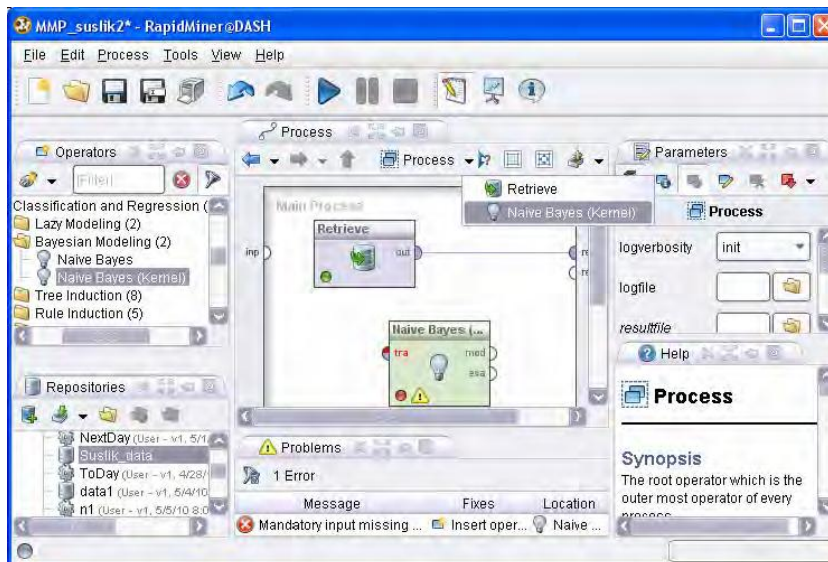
MMP_suslik2* - RapidMiner@DASH

File Edit Process Tools View Help

Operators

[Filter]

Classification and Regression (
Lazy Modeling (2)
Bayesian Modeling (2)
Naive Bayes
Naive Bayes (Kernel)
Tree Induction (8)
Rule Induction (5)

Repositories

NextDay (User - v1, 5/1/
Suslik_data
ToDay (User - v1, 4/28/
data1 (User - v1, 5/4/10
n1 (User - v1, 5/5/10 8:0

Process

Process

Retrieve
Naive Bayes (Kernel)

Main Process

Retrieve

inp

out

Naive Bayes (...

tra

mod

exa

Problems

1 Error

| Message | Fixes | Location |
|---|---|---|
| Mandatory input missing ... | Insert oper... | Naive ... |

Parameters

Process

logverbosity init

logfile

resultfile

Help

Process

Synopsis

The root operator which is the outer most operator of every process.